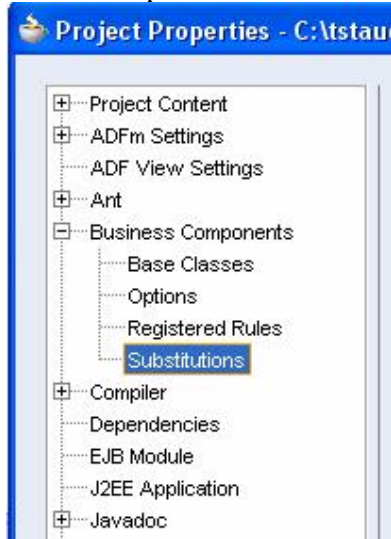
Project Properties - C:\tstau

Project Content
ADFm Settings
ADF View Settings
Ant
Business Components
Base Classes
Options
Registered Rules
Substitutions
Compiler
Dependencies
EJB Module
J2EE Application
Javadoc